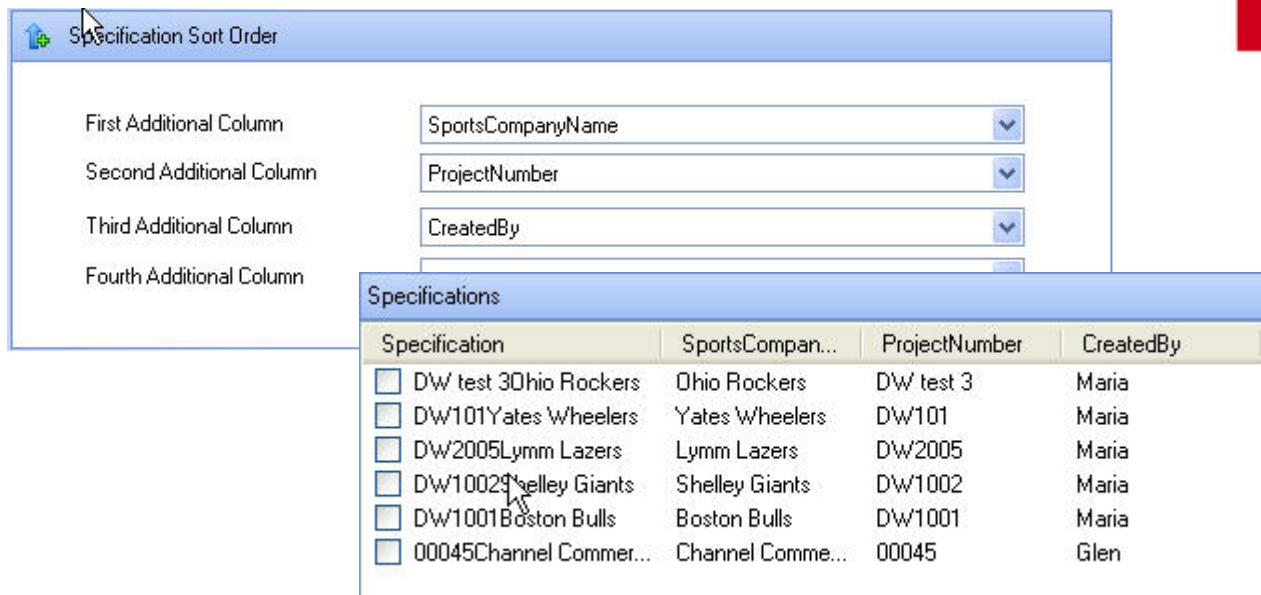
Specification Sort Order

First Additional Column SportsCompanyName

Second Additional Column ProjectNumber

Third Additional Column CreatedBy

Fourth Additional Column

Specifications

| Specification | SportsCompan... | ProjectNumber | CreatedBy |
|---|---|---|---|
| DW test 3Ohio Rockers | Ohio Rockers | DW test 3 | Maria |
| DW101Yates Wheelers | Yates Wheelers | DW101 | Maria |
| DW2005Lymm Lazers | Lymm Lazers | DW2005 | Maria |
| DW1002Shelley Giants | Shelley Giants | DW1002 | Maria |
| DW1001Boston Bulls | Boston Bulls | DW1001 | Maria |
| 00045Channel Commer... | Channel Comme... | 00045 | Glen |